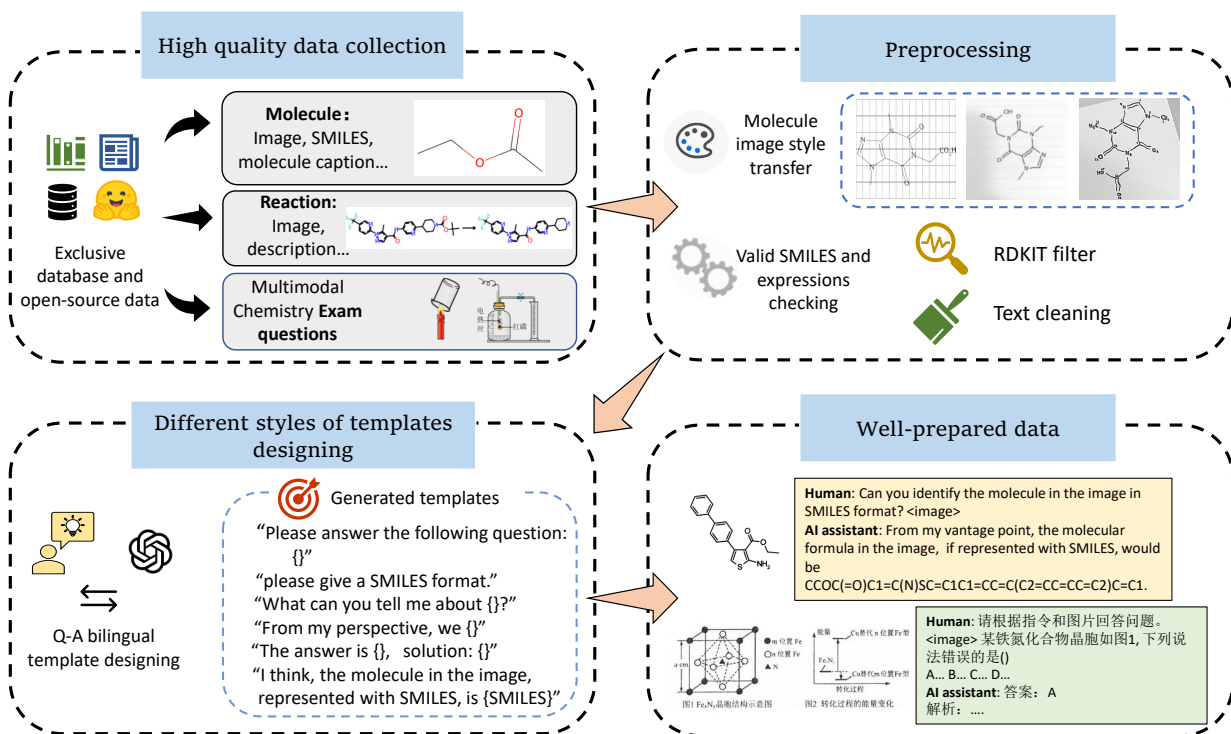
High quality data collection

Exclusive database and open-source data

Molecule:
Image, SMILES, molecule caption...

Reaction:
Image, description...

Multimodal Chemistry Exam questions

电热丝

红磷

Preprocessing

Molecule image style transfer

Valid SMILES and expressions checking

RDKIT filter

Text cleaning

Different styles of templates designing

Q-A bilingual template designing

Generated templates

“Please answer the following question: {}”
“please give a SMILES format.”
“What can you tell me about {}?”
“From my perspective, we {}”
“The answer is {}, solution: {}”
“I think, the molecule in the image, represented with SMILES, is {SMILES}”

Well-prepared data

Human: Can you identify the molecule in the image in SMILES format? <image>
AI assistant: From my vantage point, the molecular formula in the image, if represented with SMILES, would be CCOC(=O)C1=C(N)SC=C1C1=CC=C(C2=CC=CC=C2)C=C1.

Human: 请根据指令和图片回答问题。<image> 某铁氮化合物晶胞如图1, 下列说法错误的是()
A... B... C... D...
AI assistant: 答案: A
解析: ....

图1 $Fe_xN_y$晶胞结构示意图

图2 转化过程的能量变化

能量

Cu替代n位置Fe型

Cu替代a位置Fe型

$Fe_xN_y$

转化过程

a cm